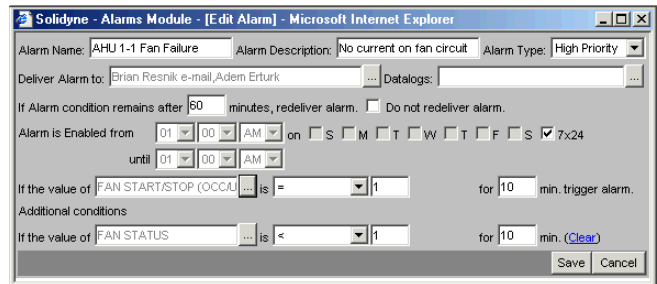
Solidyne - Alarms Module - [Edit Alarm] - Microsoft Internet Explorer

Alarm Name: AHU 1-1 Fan Failure Alarm Description: No current on fan circuit Alarm Type: High Priority

Deliver Alarm to: Brian Resnik e-mail,Adem Erturk ... Datalogs: ...

If Alarm condition remains after 60 minutes, redeliver alarm. Do not redeliver alarm.

Alarm is Enabled from 01 00 AM on S M T W T F S 7x24

until 01 00 AM

If the value of FAN START/STOP (OCC/U ... is = 1 for 10 min. trigger alarm.

Additional conditions

If the value of FAN STATUS ... is < 1 for 10 min. (Clear)

Save Cancel